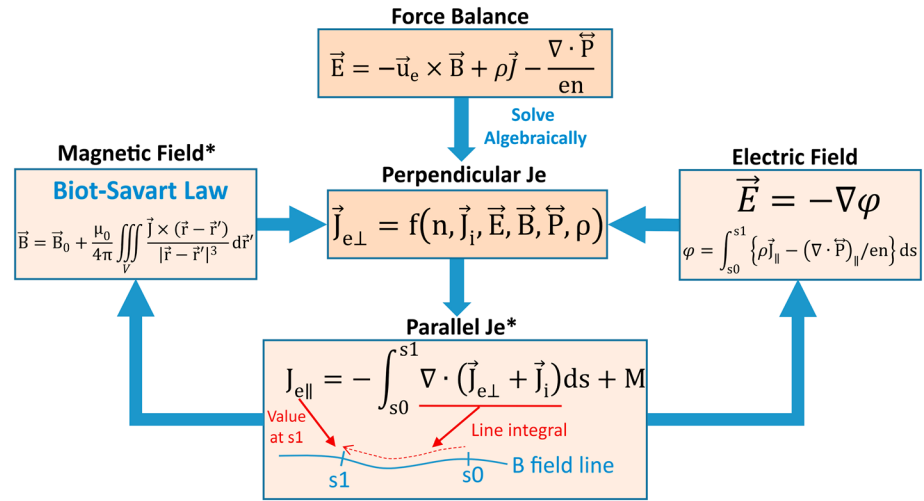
Force Balance

$\vec{E} = -\vec{u}_e \times \vec{B} + \rho\vec{J} - \frac{\nabla \cdot \overleftrightarrow{P}}{en}$

Solve Algebraically

Magnetic Field*

Biot-Savart Law

$\vec{B} = \vec{B}_0 + \frac{\mu_0}{4\pi}\iiint_V \frac{\vec{J} \times (\vec{r} - \vec{r}')}{|\vec{r} - \vec{r}'|^3} d\vec{r}'$

Perpendicular Je

$\vec{J}_{e\perp} = f(n, \vec{J}_i, \vec{E}, \vec{B}, \overleftrightarrow{P}, \rho)$

Electric Field

$\vec{E} = -\nabla\varphi$

$\varphi = \int_{s0}^{s1} \left\{\rho\vec{J}_{\parallel} - (\nabla \cdot \overleftrightarrow{P})_{\parallel}/en\right\} ds$

Parallel Je*

$J_{e\parallel} = -\int_{s0}^{s1} \nabla \cdot (\vec{J}_{e\perp} + \vec{J}_i) ds + M$

Value at s1

Line integral

s1

s0

B field line